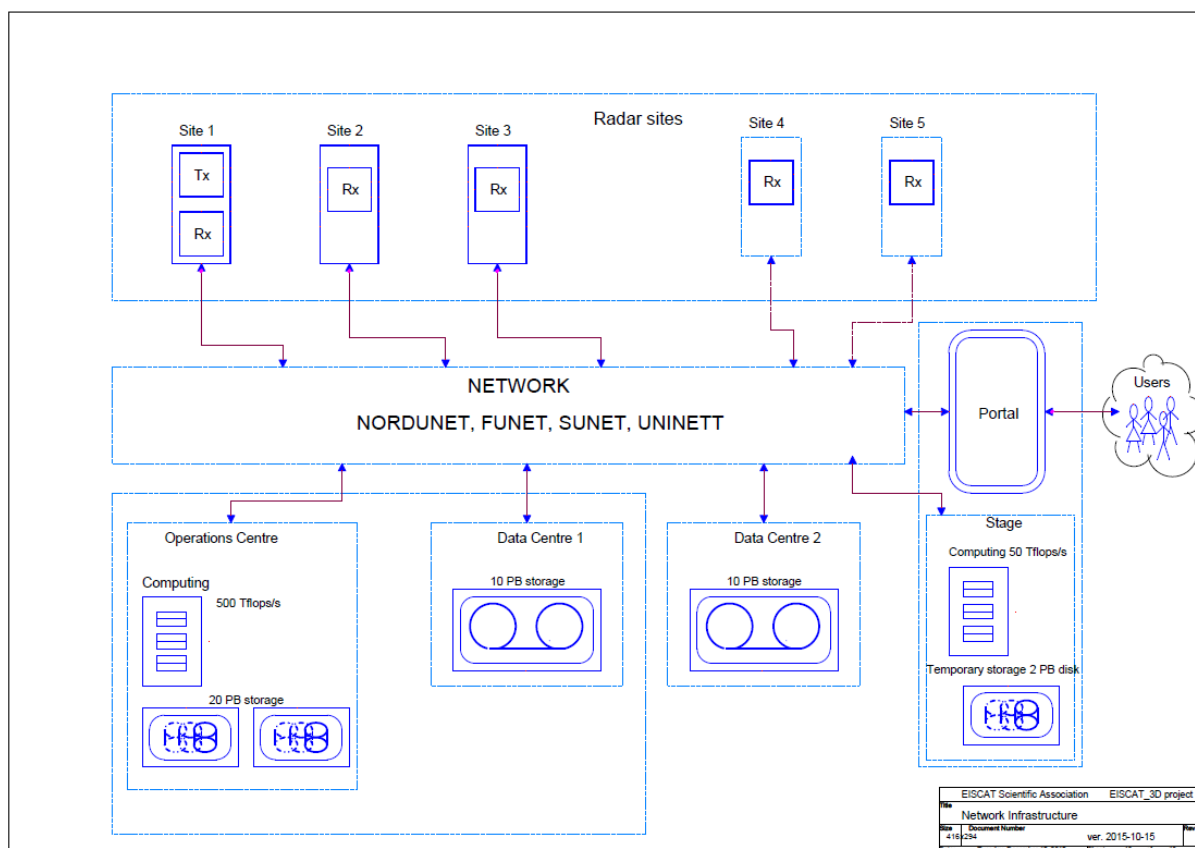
Radar sites

Site 1
Tx
Rx

Site 2
Rx

Site 3
Rx

Site 4
Rx

Site 5
Rx

NETWORK
NORDUNET, FUNET, SUNET, UNINETT

Portal

Users

Operations Centre
Computing
500 Tflops/s
20 PB storage

Data Centre 1
10 PB storage

Data Centre 2
10 PB storage

Stage
Computing 50 Tflops/s
Temporary storage 2 PB disk

| EISCAT Scientific Association | EISCAT_3D project |
|---|---|
| Title | |
| Network Infrastructure | |
| Size: 416 294 Document Number | ver. 2015-10-15 |